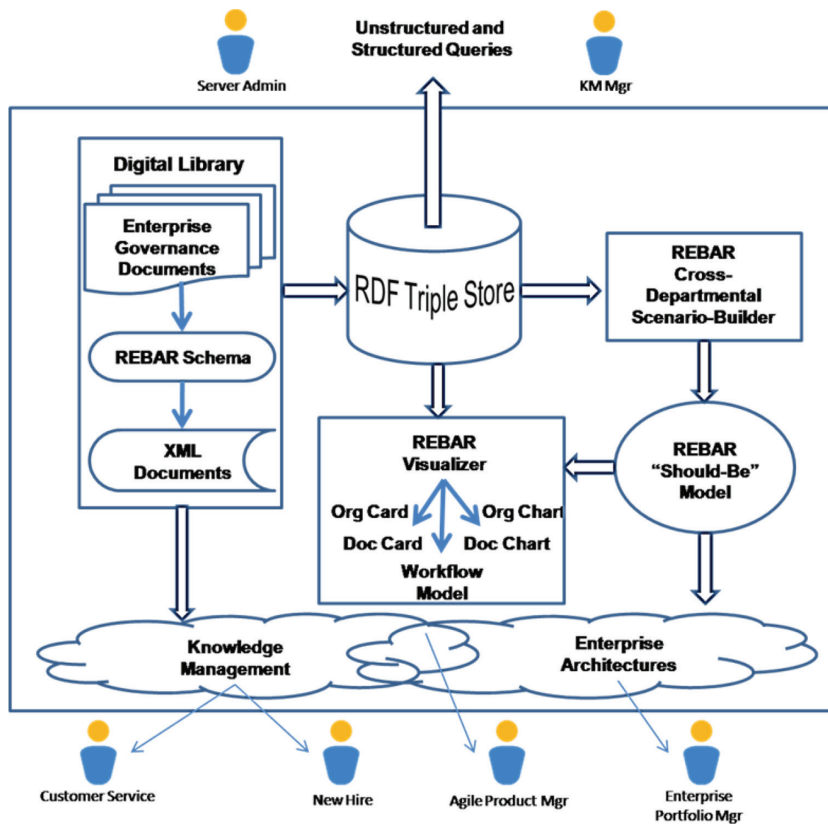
Server Admin

Unstructured and Structured Queries

KM Mgr

Digital Library

Enterprise Governance Documents

REBAR Schema

XML Documents

RDF Triple Store

REBAR Cross-Departmental Scenario-Builder

REBAR Visualizer

Org Card

Org Chart

Doc Card

Doc Chart

Workflow Model

REBAR "Should-Be" Model

Knowledge Management

Enterprise Architectures

Customer Service

New Hire

Agile Product Mgr

Enterprise Portfolio Mgr